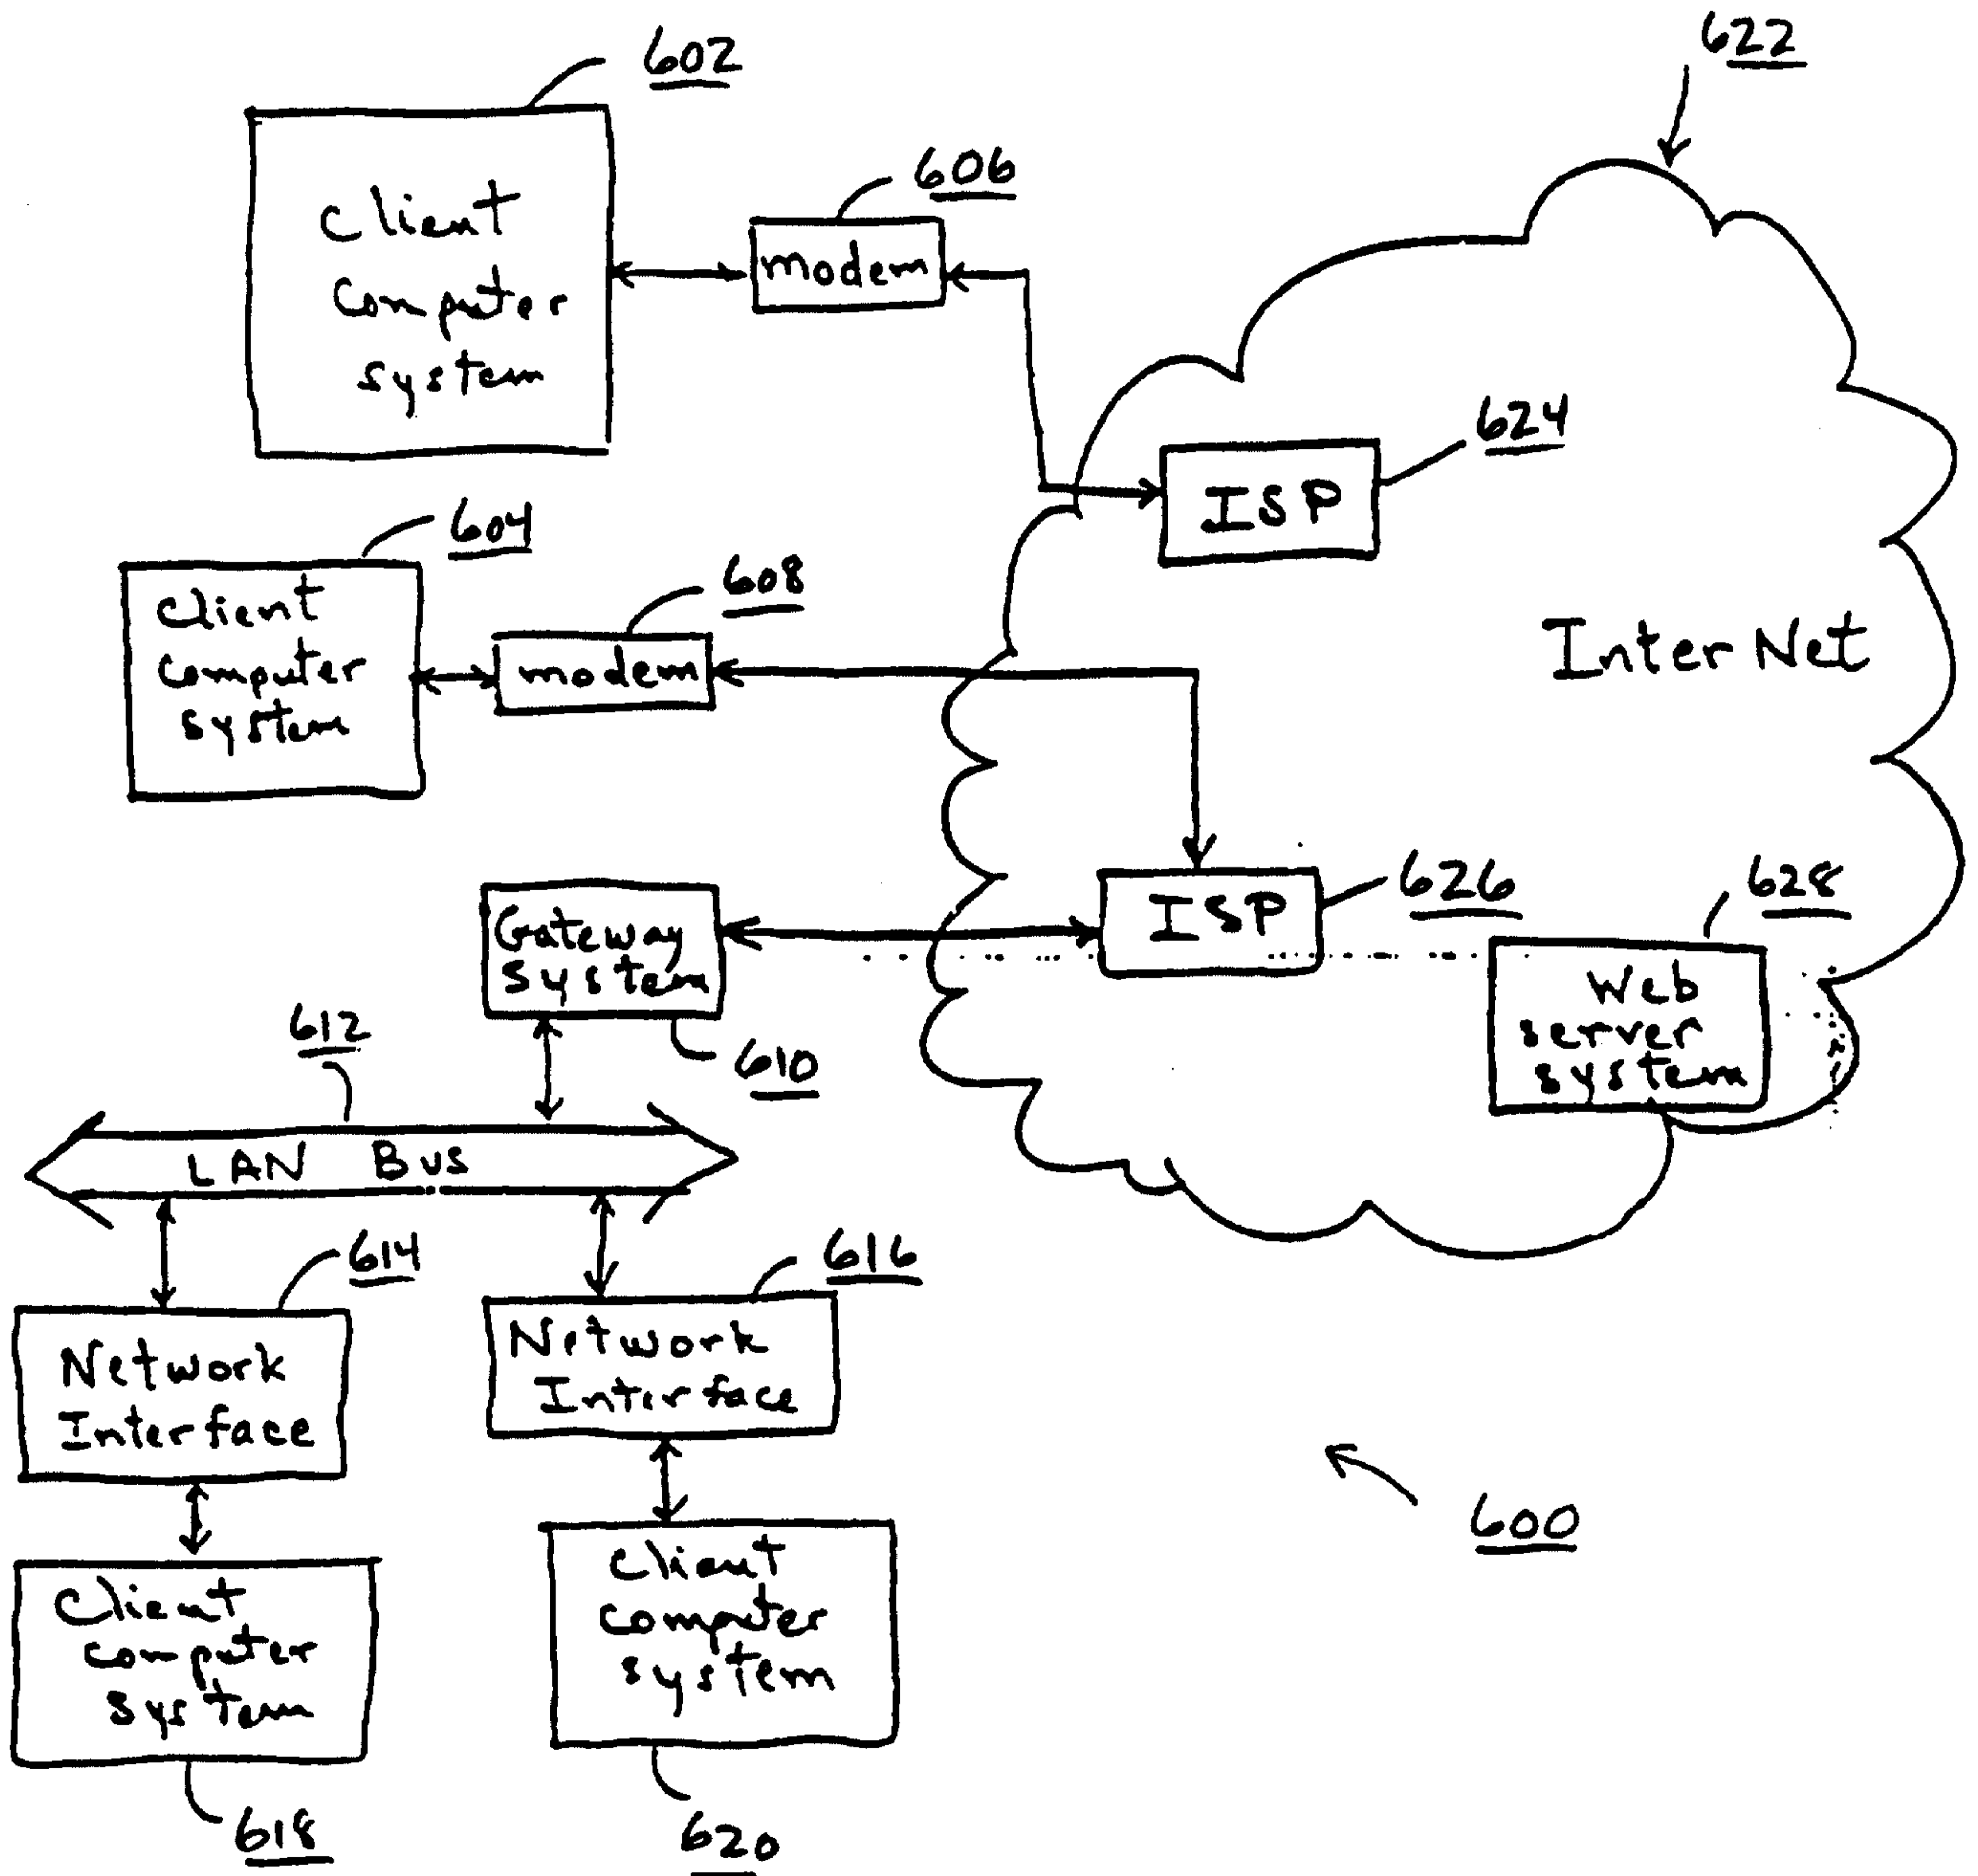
602

622

Client Computer system

606

modem

624

ISP

604

Client computer system

608

modem

Inter Net

626

ISP

628

Gateway System

Web server system

612

610

LAN Bus

614

616

Network Interface

Network Interface

600

Client computer system

Client computer system

618

620